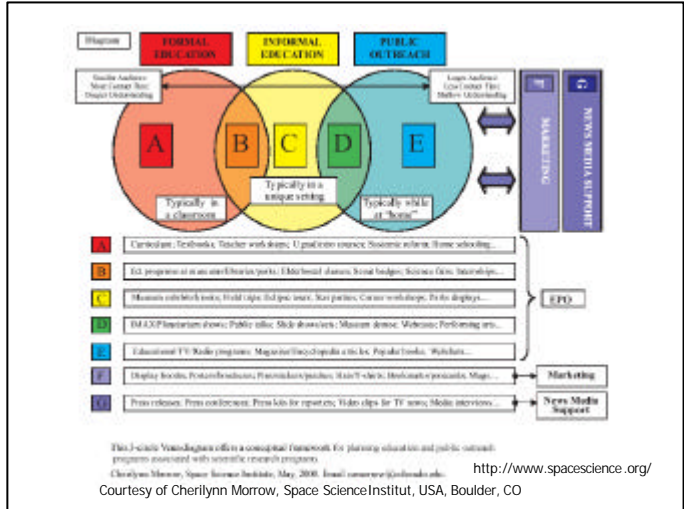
Diagram

FORMAL EDUCATION

INFORMAL EDUCATION

PUBLIC OUTREACH

Smaller Audience
More Contact Time
Deeper Understanding

Larger Audience
Less Contact Time
Shallow Understanding

A

B

C

D

E

Typically in a classroom

Typically in a unique setting

Typically while at "home"

F

G

MARKETING

NEWS MEDIA SUPPORT

A Curriculum; Textbooks; Teacher workshops; Undergraduate courses; Systemic reform; Home schooling...

B Ed. programs at museums/libraries/parks; Elderhostel classes; Scout badges; Science fairs; Internships...

C Museum exhibits/kiosks; Field trips; Ed.qnz tours; Star parties; Camps; workshops; Exhibit displays...

D IMAX/Planetarium shows; Public talks; Slide shows/tours; Museum demos; Websites; Performing arts...

E Educational TV/Radio programs; Magazine/Encyclopedia articles; Popular books; Websites...

EPO

F Display booths; Posters/brochures; Print stickers/patches; Hats/T-shirts; Bookmarks/postcards; Mugs...

Marketing

G Press releases; Press conferences; Press kits for reporters; Video clips for TV news; Media interviews...

News Media Support

This 3-circle Venn diagram offers a conceptual framework for planning education and public outreach programs associated with scientific research programs.

Cherilynn Morrow, Space Science Institute, May, 2000. Email: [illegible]

http://www.spacescience.org/

Courtesy of Cherilynn Morrow, Space Science Institut, USA, Boulder, CO